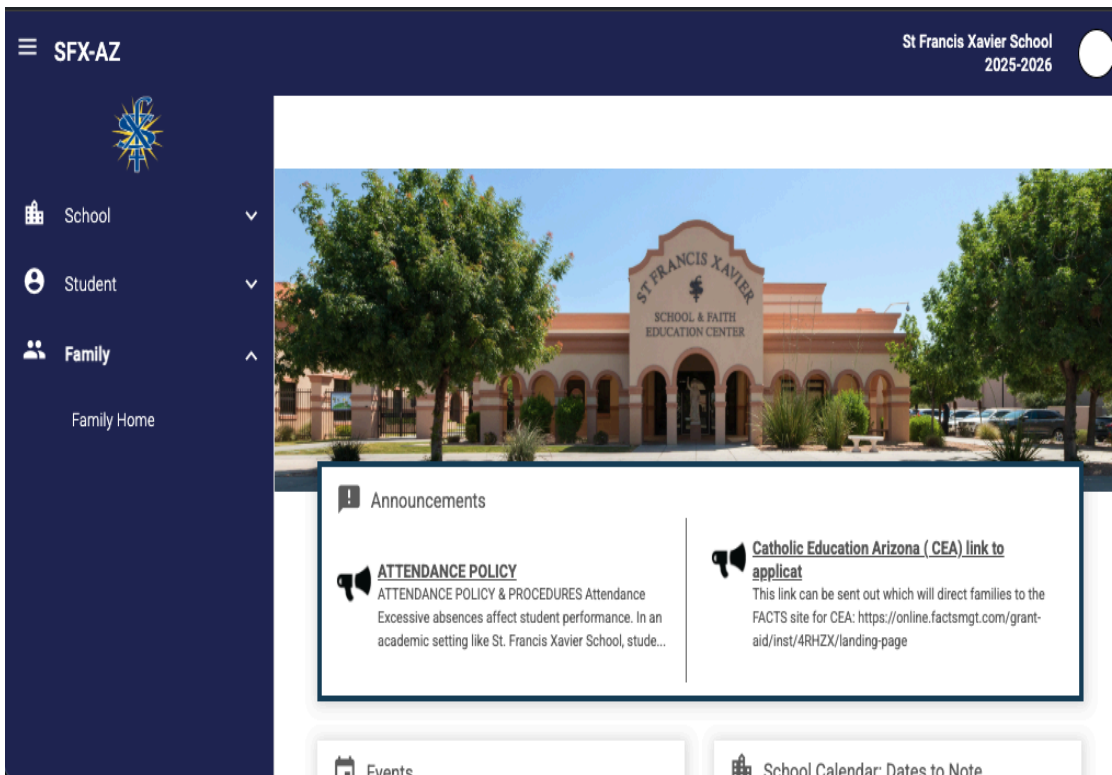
SFX-AZ

St Francis Xavier School
2025-2026

School

Student

Family

Family Home

ST FRANCIS XAVIER
SCHOOL & FAITH
EDUCATION CENTER

Announcements

ATTENDANCE POLICY
ATTENDANCE POLICY & PROCEDURES Attendance Excessive absences affect student performance. In an academic setting like St. Francis Xavier School, stude...

Catholic Education Arizona ( CEA) link to applicat
This link can be sent out which will direct families to the FACTS site for CEA: https://online.factsmgt.com/grant-aid/inst/4RHZX/landing-page

Events

School Calendar: Dates to Note